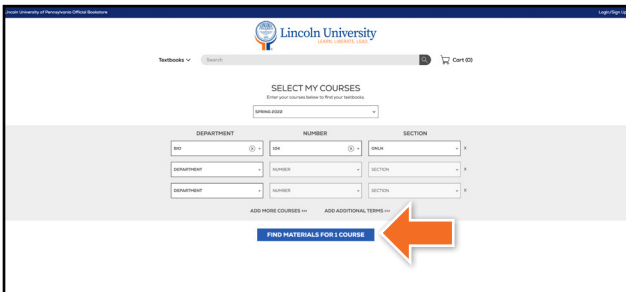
Lincoln University of Pennsylvania Official Bookstore

Login/Sign Up

Lincoln University
LEARN. LIBERATE. LEAD.

Textbooks

Search

Cart (0)

SELECT MY COURSES

Enter your courses below to find your textbooks.

SPRING 2022

| DEPARTMENT | NUMBER | SECTION |
|---|---|---|
| BIO | 106 | ONLN |
| DEPARTMENT | NUMBER | SECTION |
| DEPARTMENT | NUMBER | SECTION |

ADD MORE COURSES >>

ADD ADDITIONAL TERMS >>

FIND MATERIALS FOR 1 COURSE